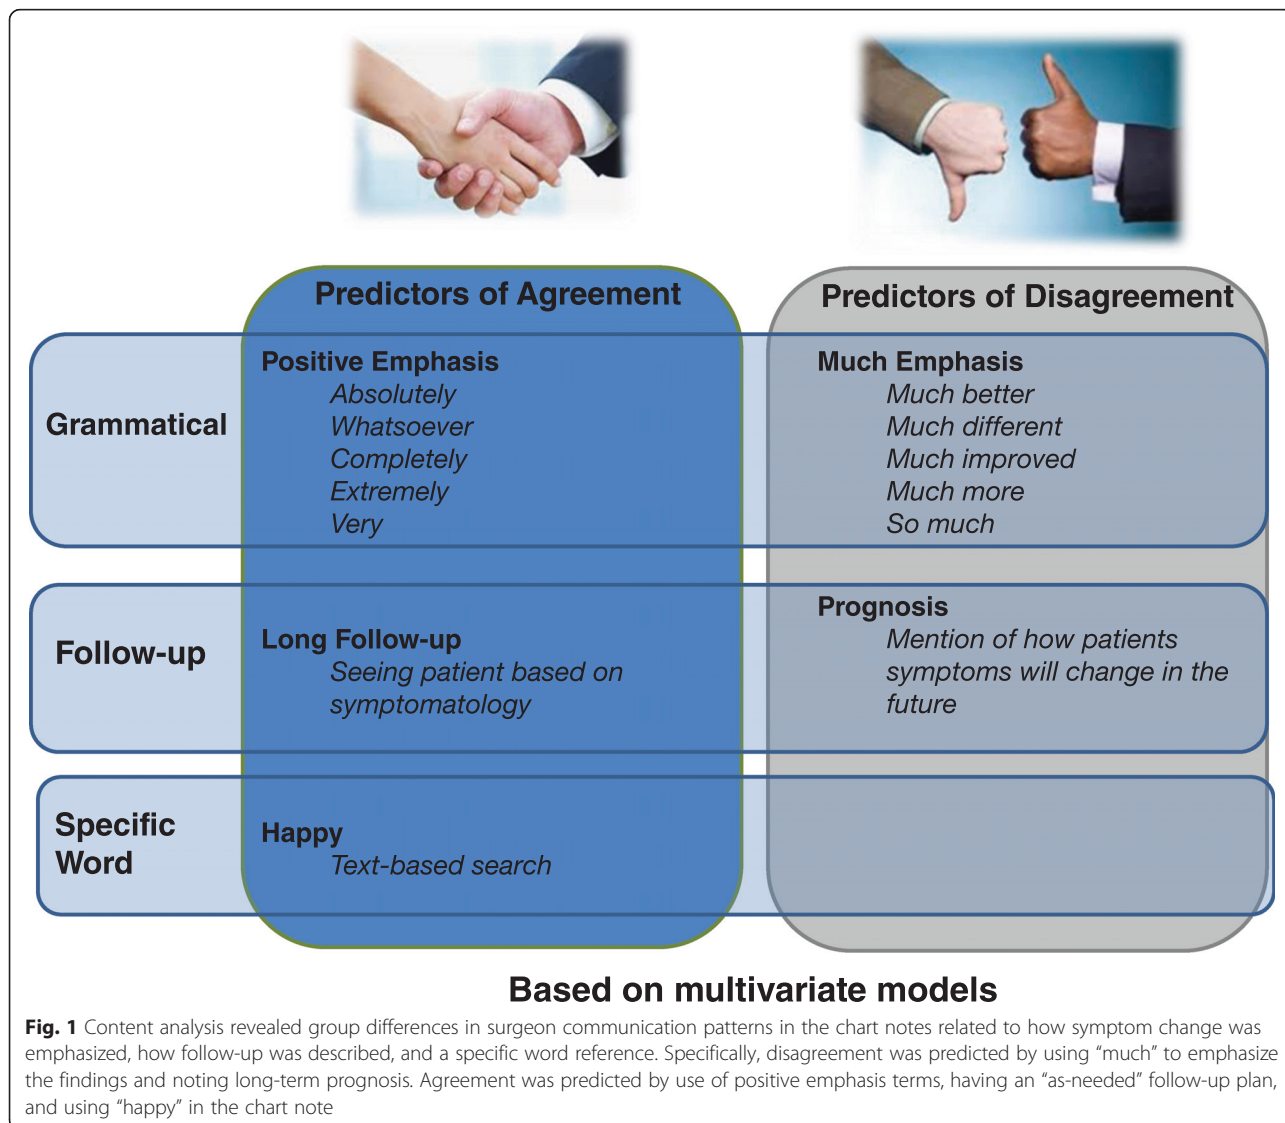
Predictors of Agreement

Predictors of Disagreement

Grammatical

Positive Emphasis
Absolutely
Whatsoever
Completely
Extremely
Very

Much Emphasis
Much better
Much different
Much improved
Much more
So much

Follow-up

Long Follow-up
Seeing patient based on symptomatology

Prognosis
Mention of how patients symptoms will change in the future

Specific Word

Happy
Text-based search

Based on multivariate models

Fig. 1 Content analysis revealed group differences in surgeon communication patterns in the chart notes related to how symptom change was emphasized, how follow-up was described, and a specific word reference. Specifically, disagreement was predicted by using "much" to emphasize the findings and noting long-term prognosis. Agreement was predicted by use of positive emphasis terms, having an "as-needed" follow-up plan, and using "happy" in the chart note